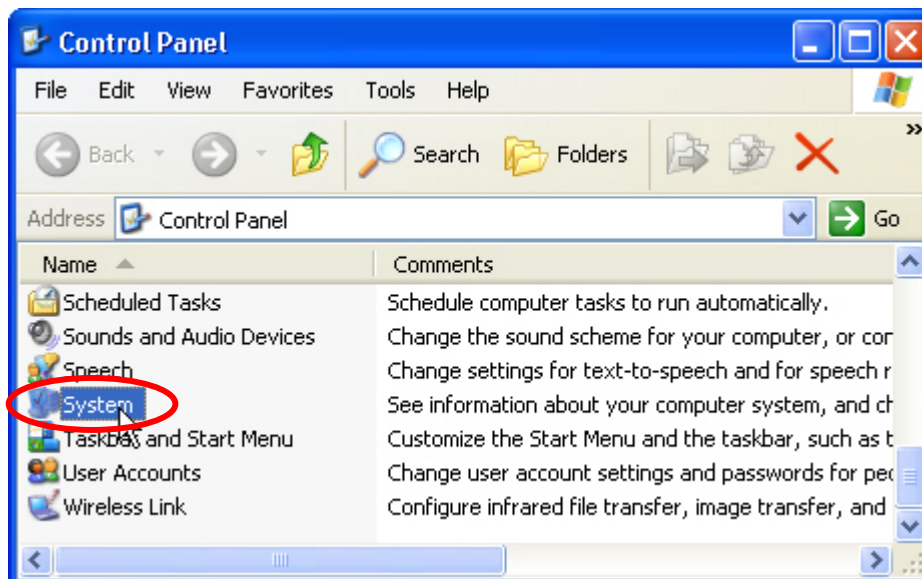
Control Panel

File Edit View Favorites Tools Help

Back Search Folders

Address Control Panel Go

| Name | Comments |
|---|---|
| Scheduled Tasks | Schedule computer tasks to run automatically. |
| Sounds and Audio Devices | Change the sound scheme for your computer, or cor |
| Speech | Change settings for text-to-speech and for speech r |
| System | See information about your computer system, and ch |
| Taskbar and Start Menu | Customize the Start Menu and the taskbar, such as t |
| User Accounts | Change user account settings and passwords for peo |
| Wireless Link | Configure infrared file transfer, image transfer, and |